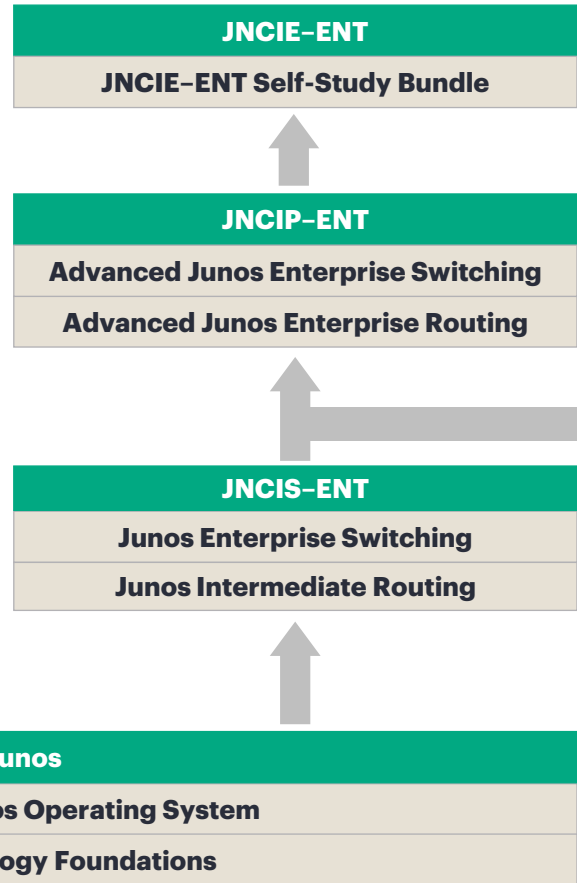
JNCIE-ENT

JNCIE-ENT Self-Study Bundle

JNCIP-ENT

Advanced Junos Enterprise Switching

Advanced Junos Enterprise Routing

JNCIS-ENT

Junos Enterprise Switching

Junos Intermediate Routing

unos

os Operating System

ogy Foundations